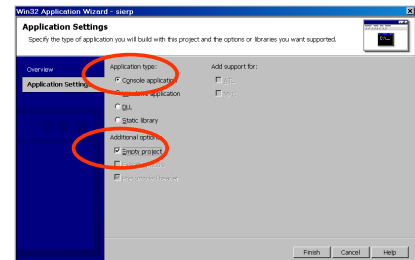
Win32 Application Wizard - sierp

Application Settings

Specify the type of application you will build with this project and the options or libraries you want supported.

Overview

Application Settings

Application type:

Console application

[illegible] application

DLL

Static library

Additional options:

Empty project

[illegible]

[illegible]

Add support for:

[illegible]

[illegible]

Finish

Cancel

Help